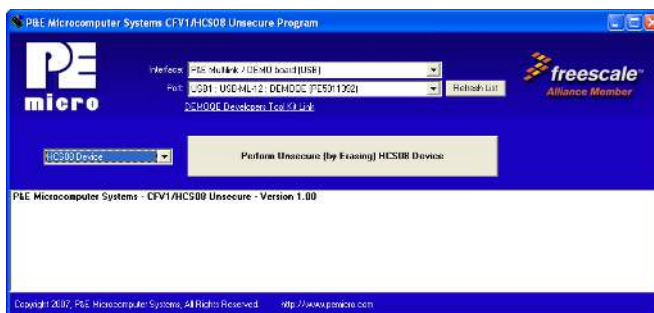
P&E Microcomputer Systems CFV1/HCS08 Unsecure Program

PE micro

Interface: P&E Multilink / DEMO board (USB)

Port: USB1 : USB-ML-12 : DEMOQE (PE5011392)

Refresh List

DEMOQE Developers Tool Kit Link

freescale

Alliance Member

HCS08 Device

Perform Unsecure (by Erasing) HCS08 Device

P&E Microcomputer Systems - CFV1/HCS08 Unsecure - Version 1.00

Copyright 2007, P&E Microcomputer Systems, All Rights Reserved.     http://www.pemicro.com